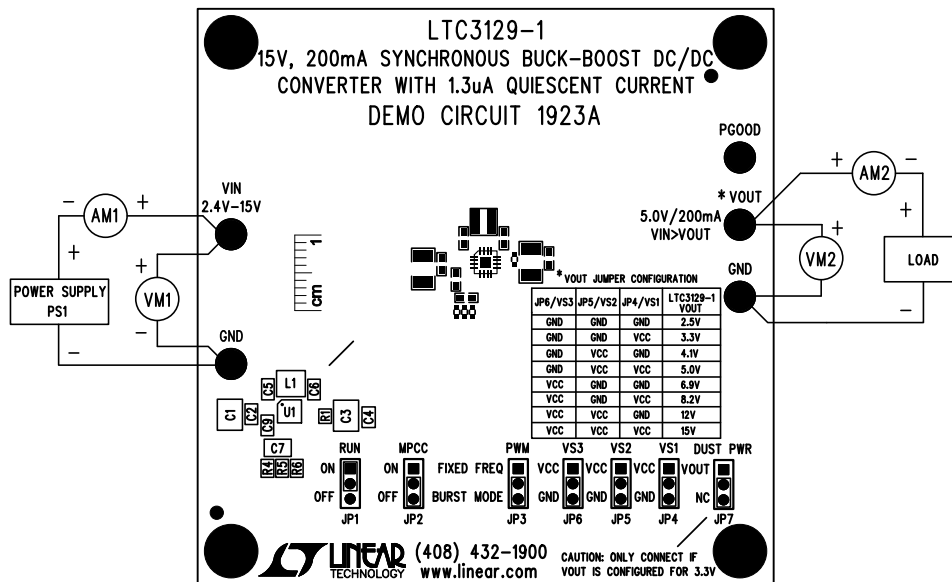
LTC3129-1
15V, 200mA SYNCHRONOUS BUCK-BOOST DC/DC CONVERTER WITH 1.3uA QUIESCENT CURRENT
DEMO CIRCUIT 1923A

PGOOD

AM1
VIN
2.4V–15V

POWER SUPPLY
PS1

VM1

GND

1
cm

AM2

* VOUT
5.0V/200mA
VIN>VOUT

VM2

LOAD

GND

* VOUT JUMPER CONFIGURATION

| JP6/VS3 | JP5/VS2 | JP4/VS1 | LTC3129-1 VOUT |
|---|---|---|---|
| GND | GND | GND | 2.5V |
| GND | GND | VCC | 3.3V |
| GND | VCC | GND | 4.1V |
| GND | VCC | VCC | 5.0V |
| VCC | GND | GND | 6.9V |
| VCC | GND | VCC | 8.2V |
| VCC | VCC | GND | 12V |
| VCC | VCC | VCC | 15V |

L1
C5
C6
C1
C2
U1
R1
C3
C4
C9
C7
R4
R5
R6

RUN
ON
OFF
JP1

MPCC
ON
OFF
JP2

PWM
FIXED FREQ
BURST MODE
JP3

VS3
VCC
GND
JP6

VS2
VCC
GND
JP5

VS1
VCC
GND
JP4

DUST PWR
VOUT
NC
JP7

LINEAR TECHNOLOGY (408) 432–1900 www.linear.com

CAUTION: ONLY CONNECT IF VOUT IS CONFIGURED FOR 3.3V